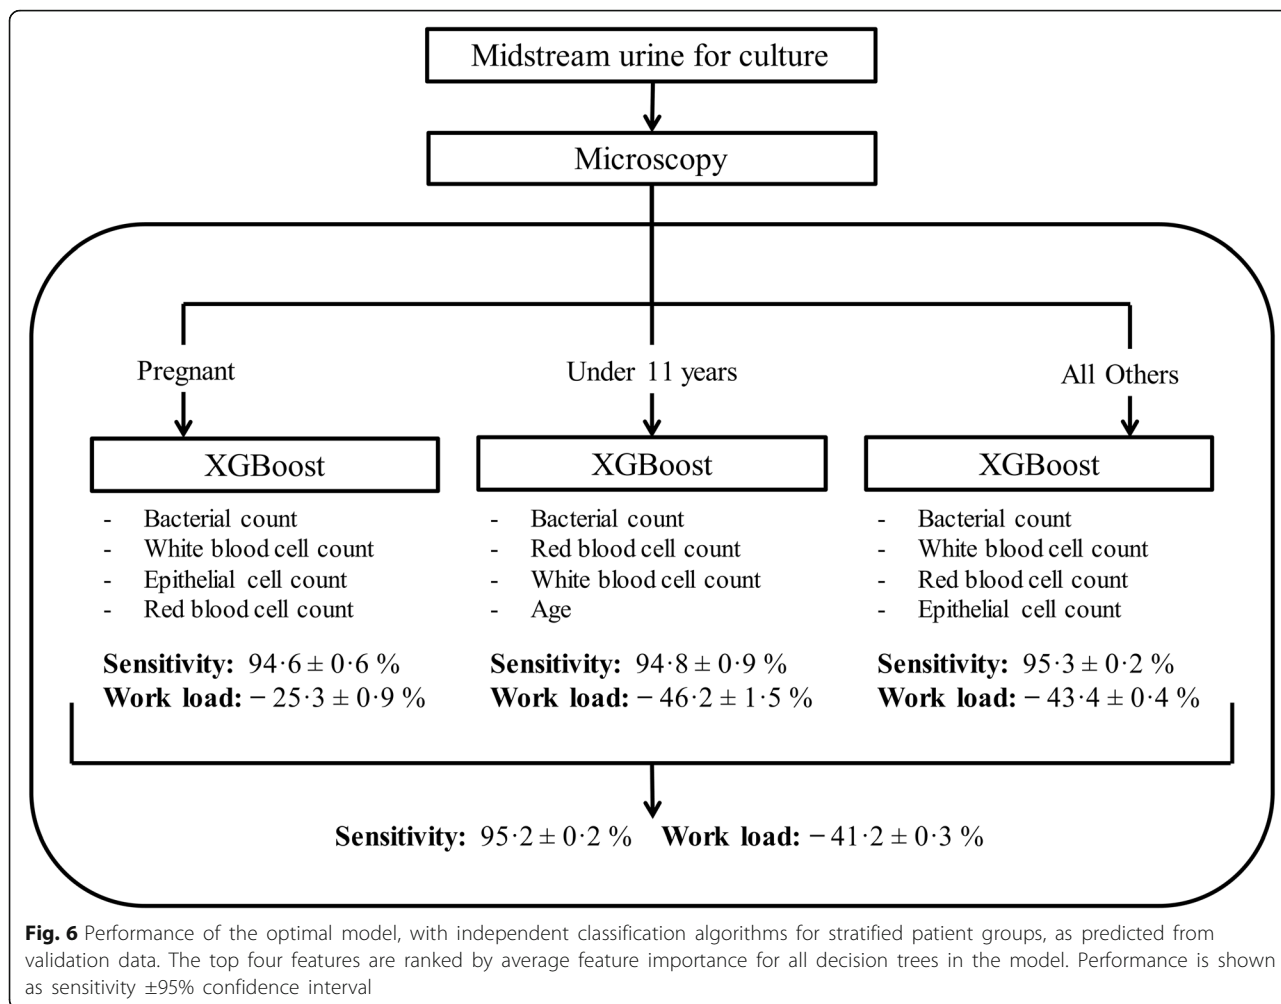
Midstream urine for culture

Microscopy

Pregnant

Under 11 years

All Others

XGBoost

- Bacterial count
- White blood cell count
- Epithelial cell count
- Red blood cell count

**Sensitivity:** $94{\cdot}6 \pm 0{\cdot}6$ %
**Work load:** $-25{\cdot}3 \pm 0{\cdot}9$ %

XGBoost

- Bacterial count
- Red blood cell count
- White blood cell count
- Age

**Sensitivity:** $94{\cdot}8 \pm 0{\cdot}9$ %
**Work load:** $-46{\cdot}2 \pm 1{\cdot}5$ %

XGBoost

- Bacterial count
- White blood cell count
- Red blood cell count
- Epithelial cell count

**Sensitivity:** $95{\cdot}3 \pm 0{\cdot}2$ %
**Work load:** $-43{\cdot}4 \pm 0{\cdot}4$ %

**Sensitivity:** $95{\cdot}2 \pm 0{\cdot}2$ % **Work load:** $-41{\cdot}2 \pm 0{\cdot}3$ %

**Fig. 6** Performance of the optimal model, with independent classification algorithms for stratified patient groups, as predicted from validation data. The top four features are ranked by average feature importance for all decision trees in the model. Performance is shown as sensitivity ±95% confidence interval